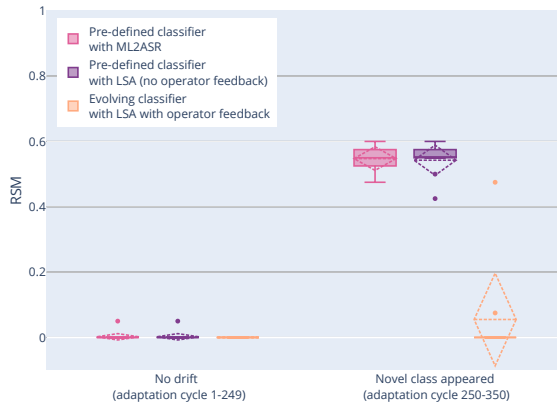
1

0.8

0.6

0.4

0.2

0

RSM

Pre-defined classifier with ML2ASR

Pre-defined classifier with LSA (no operator feedback)

Evolving classifier with LSA with operator feedback

No drift (adaptation cycle 1-249)

Novel class appeared (adaptation cycle 250-350)